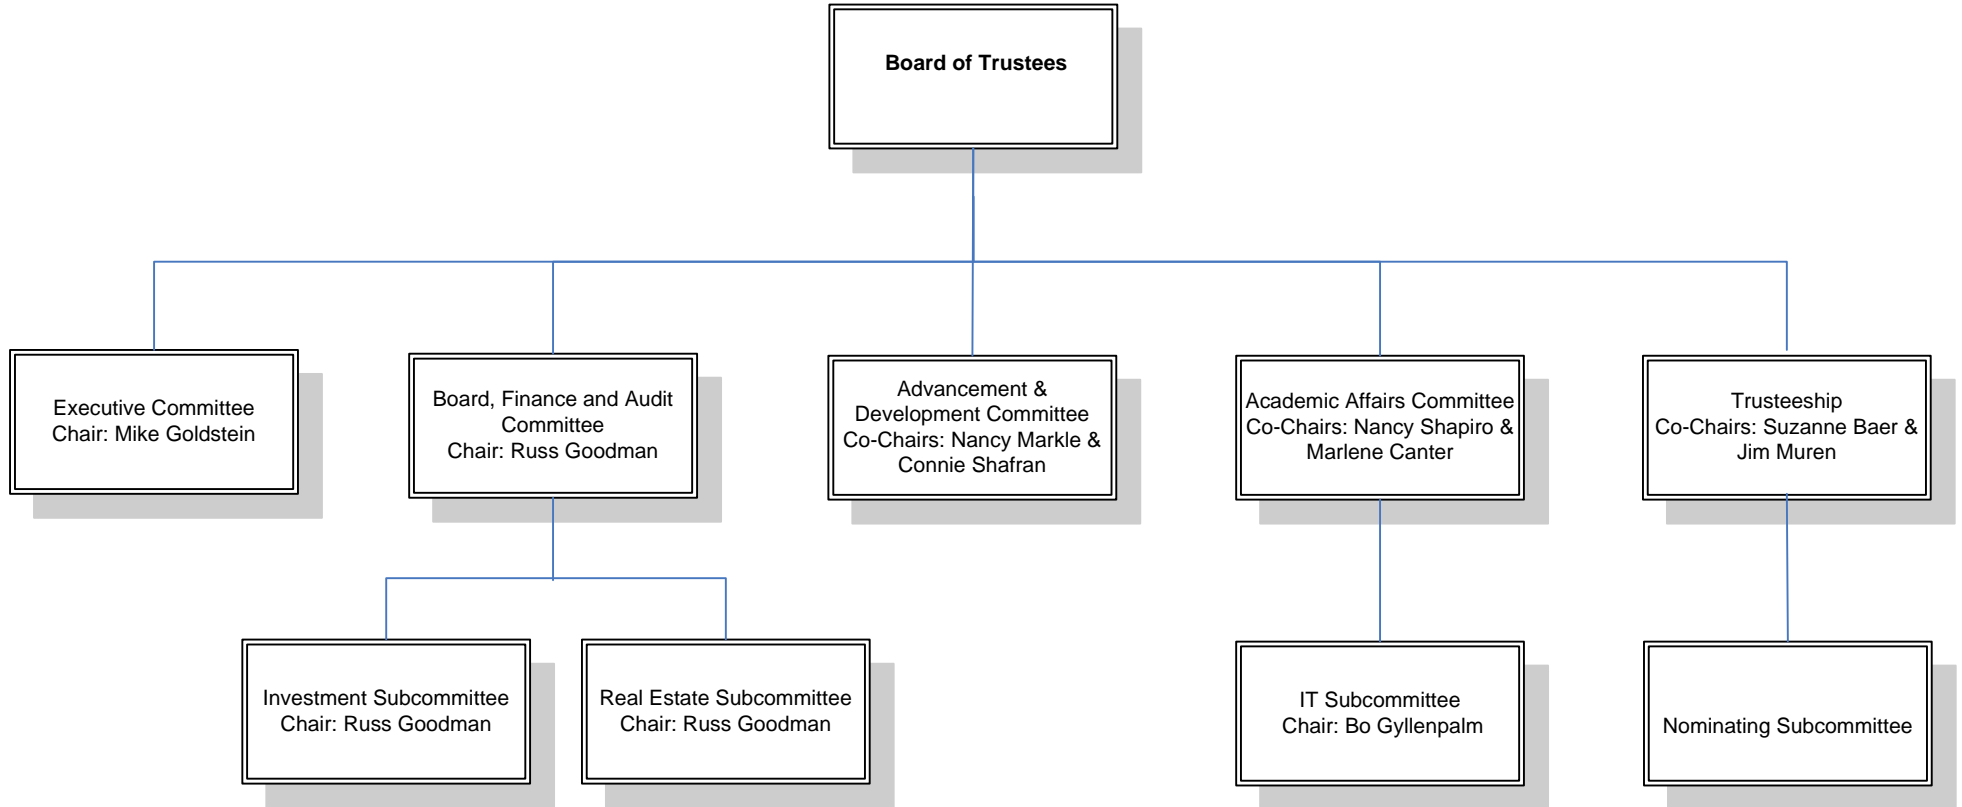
Board of Trustees

Executive Committee
Chair: Mike Goldstein

Board, Finance and Audit Committee
Chair: Russ Goodman

Advancement & Development Committee
Co-Chairs: Nancy Markle & Connie Shafran

Academic Affairs Committee
Co-Chairs: Nancy Shapiro & Marlene Canter

Trusteeship
Co-Chairs: Suzanne Baer & Jim Muren

Investment Subcommittee
Chair: Russ Goodman

Real Estate Subcommittee
Chair: Russ Goodman

IT Subcommittee
Chair: Bo Gyllenpalm

Nominating Subcommittee